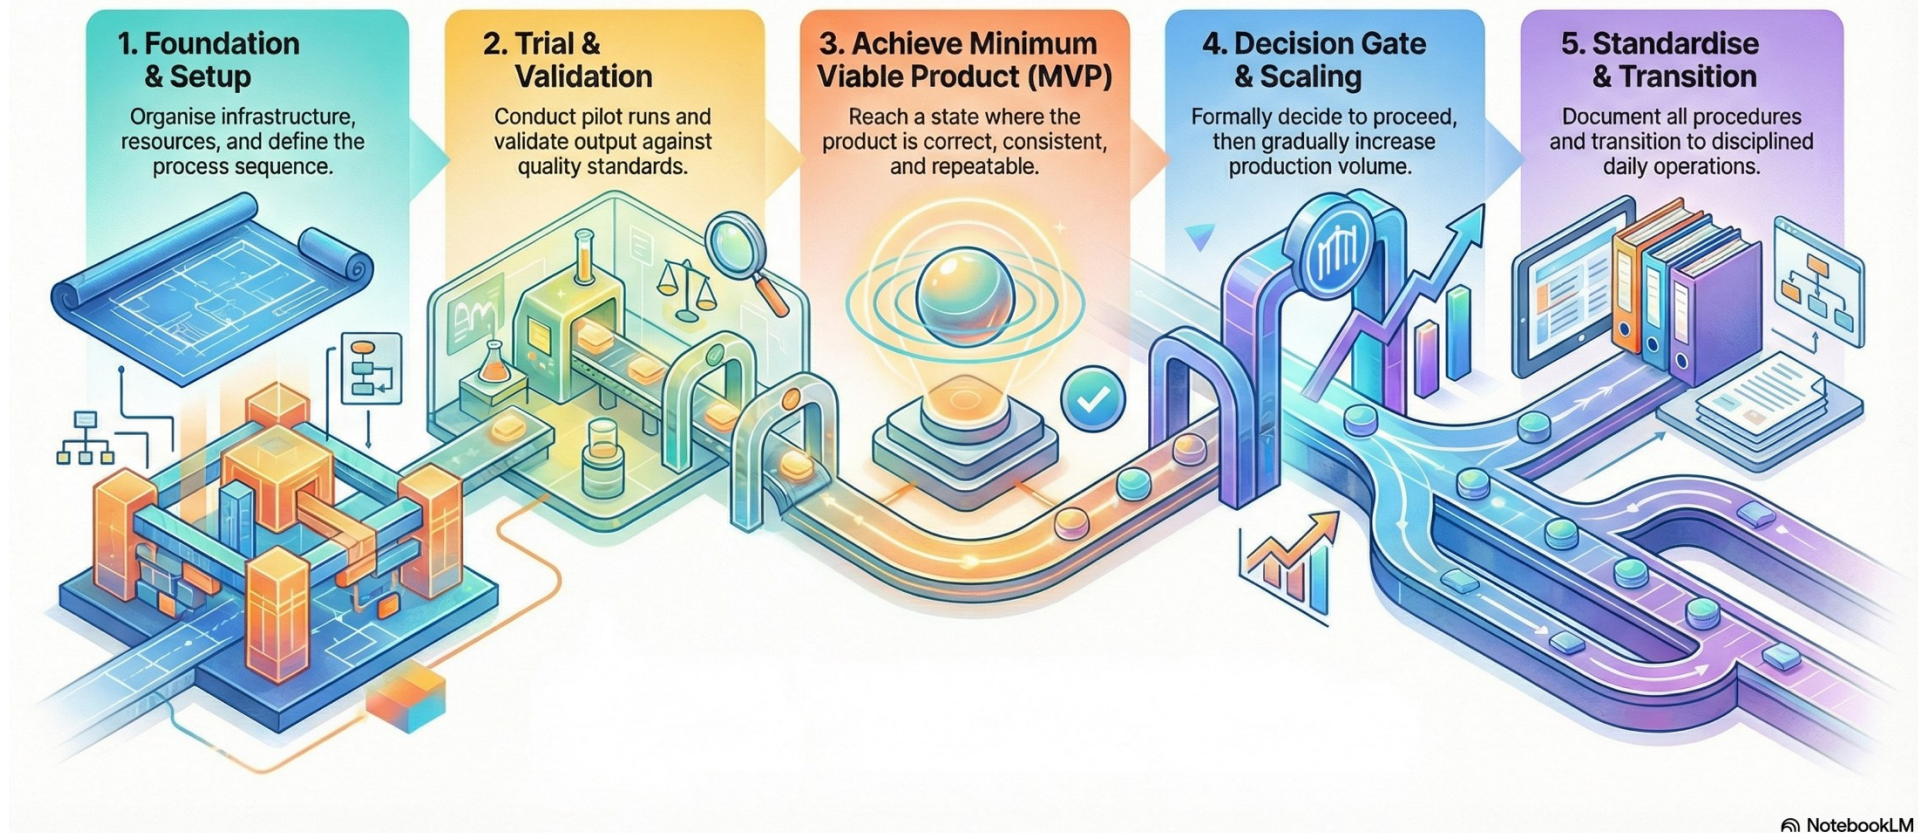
1. Foundation & Setup

Organise infrastructure, resources, and define the process sequence.

2. Trial & Validation

Conduct pilot runs and validate output against quality standards.

3. Achieve Minimum Viable Product (MVP)

Reach a state where the product is correct, consistent, and repeatable.

4. Decision Gate & Scaling

Formally decide to proceed, then gradually increase production volume.

5. Standardise & Transition

Document all procedures and transition to disciplined daily operations.

NotebookLM